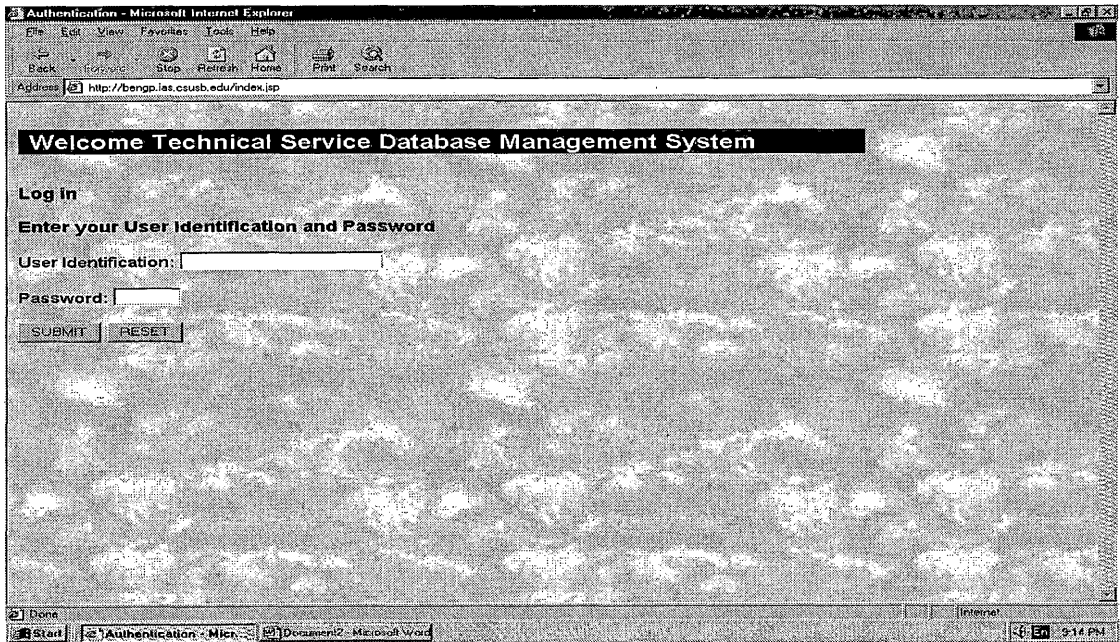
Authentication - Microsoft Internet Explorer

File Edit View Favorites Tools Help

Back Forward Stop Refresh Home Print Search

Address http://bengp.ias.csusb.edu/index.jsp

Welcome Technical Service Database Management System

Log in

Enter your User Identification and Password

User Identification:

Password:

SUBMIT RESET

Done

Internet

Start Authentication - Micr... Document2 - Microsoft Word

En 9:14 PM